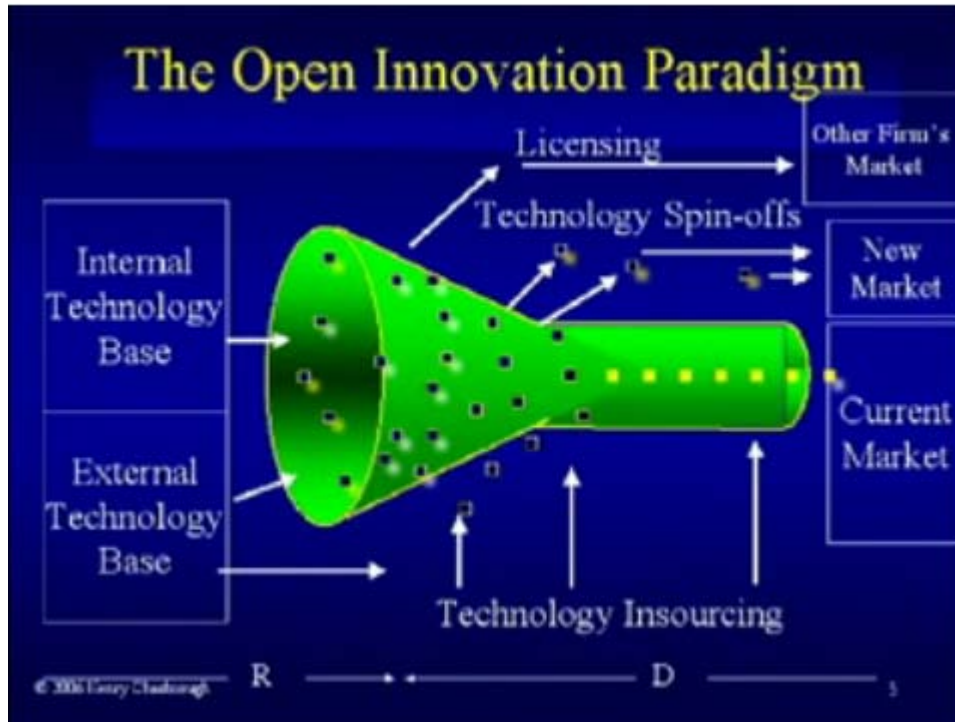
The Open Innovation Paradigm

Licensing

Other Firm's Market

Technology Spin-offs

New Market

Internal Technology Base

External Technology Base

Current Market

Technology Insourcing

© 2006 Henry Chesbrough

R

D

5